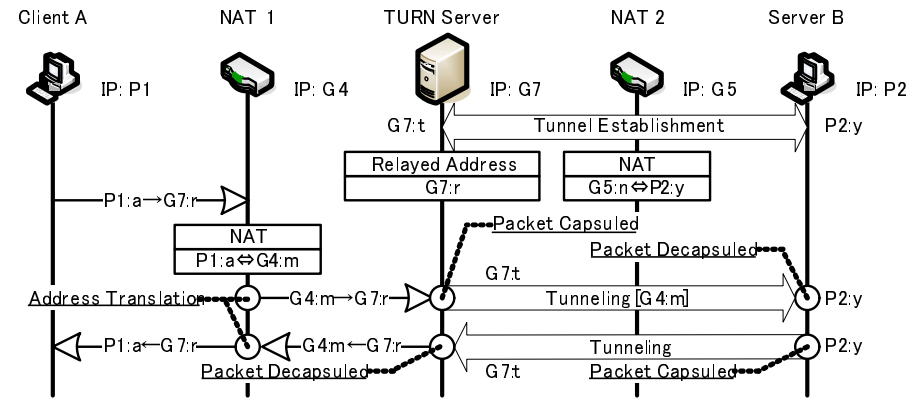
Client A
NAT 1
TURN Server
NAT 2
Server B

IP: P1
IP: G4
IP: G7
IP: G5
IP: P2

G7:t
Tunnel Establishment
P2:y

Relayed Address
G7:r

NAT
G5:n⇔P2:y

P1:a→G7:r

Packet Capsuled

NAT
P1:a⇔G4:m

Packet Decapsuled

G7:t

Address Translation
G4:m→G7:r
Tunneling [G4:m]
P2:y

P1:a←G7:r
G4:m←G7:r
Tunneling
P2:y

Packet Decapsuled
G7:t
Packet Capsuled